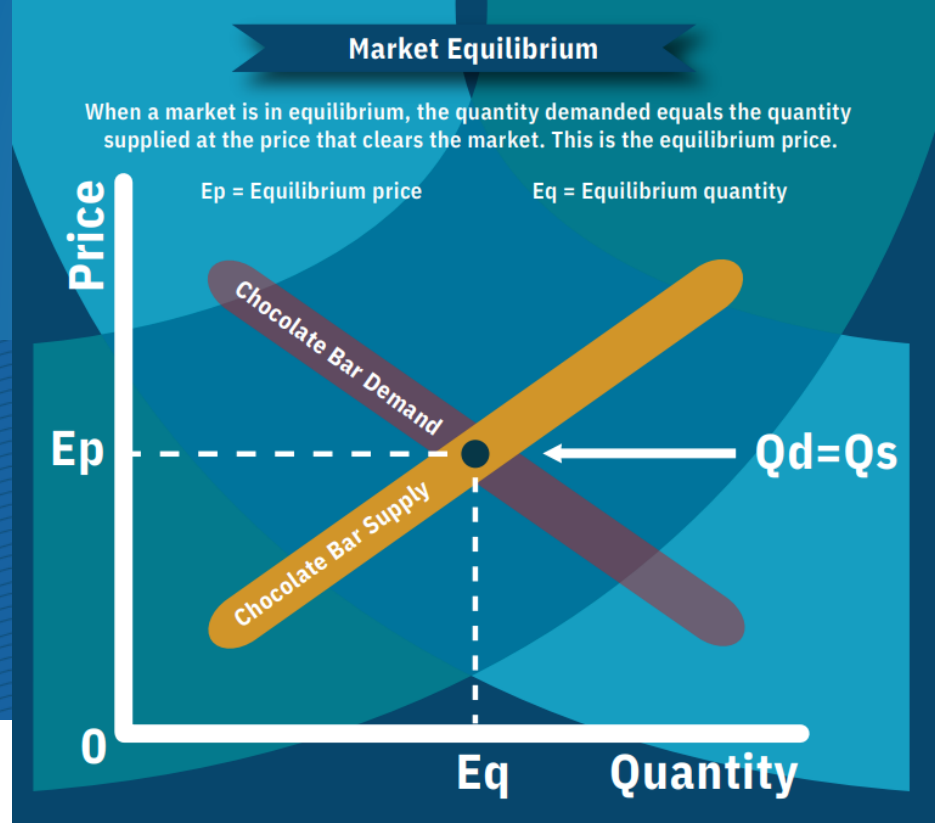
Market Equilibrium

When a market is in equilibrium, the quantity demanded equals the quantity supplied at the price that clears the market. This is the equilibrium price.

Ep = Equilibrium price

Eq = Equilibrium quantity

Price

Chocolate Bar Demand

Ep

Qd=Qs

Chocolate Bar Supply

0

Eq

Quantity